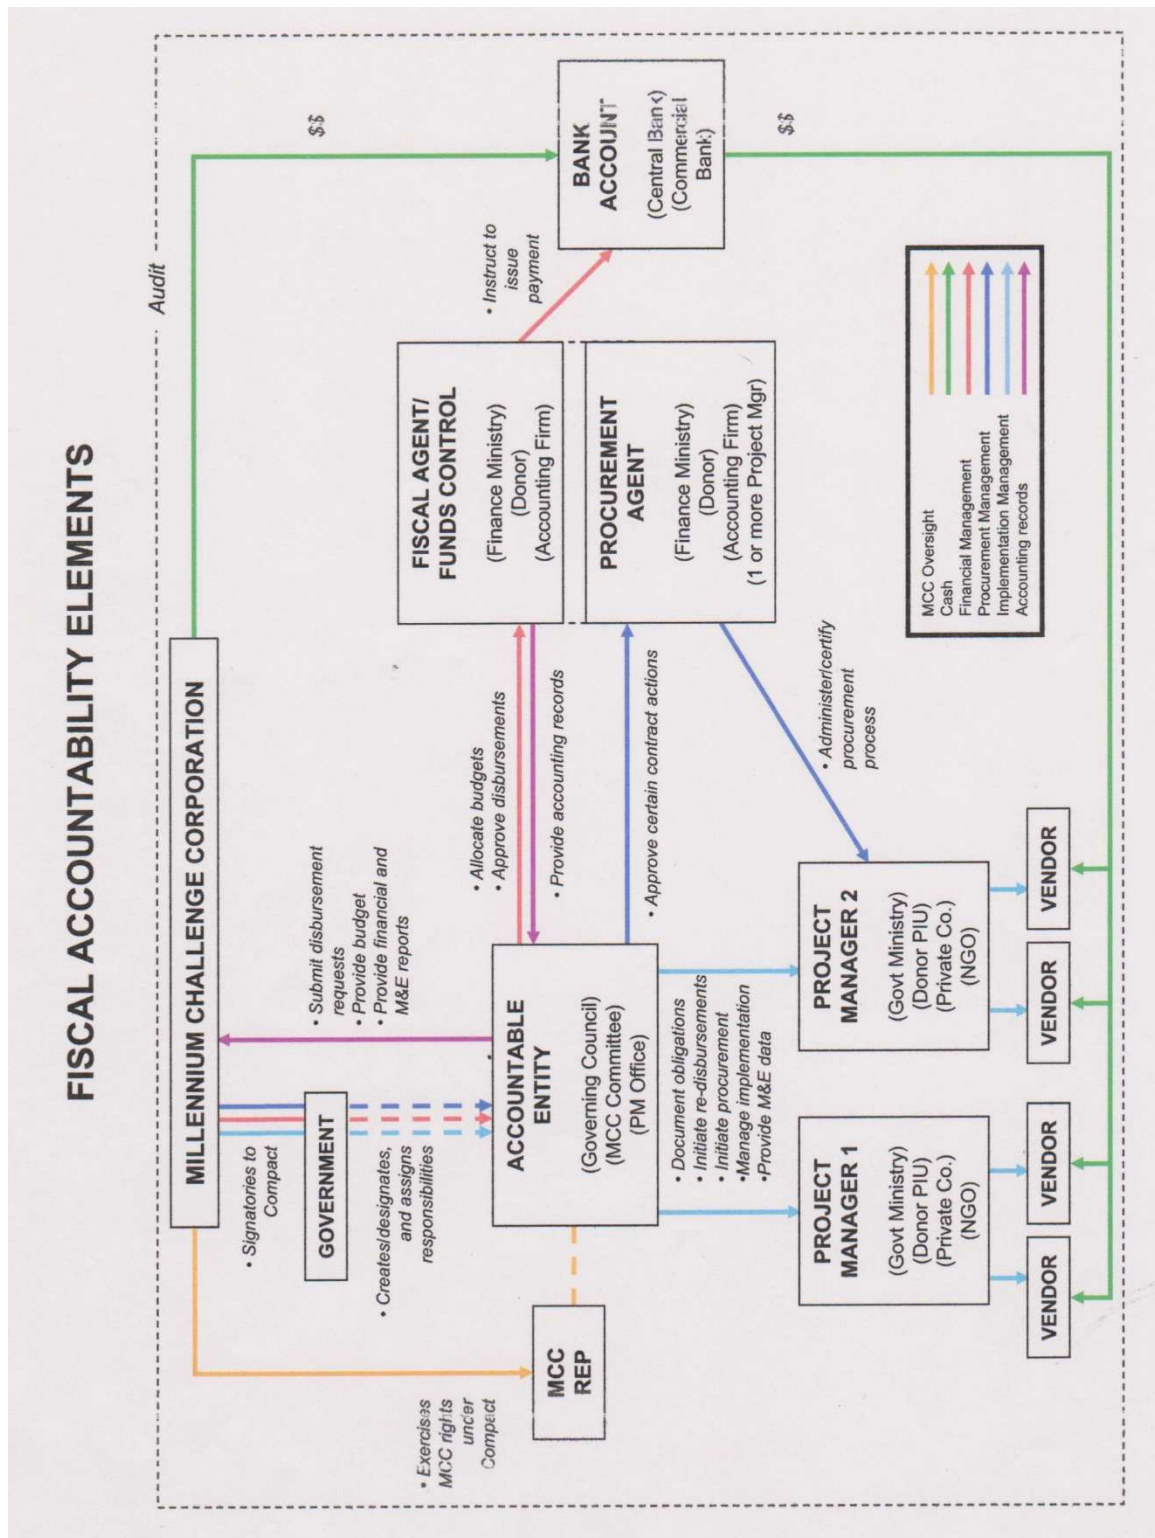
FISCAL ACCOUNTABILITY ELEMENTS

Audit

MILLENNIUM CHALLENGE CORPORATION

$$

BANK ACCOUNT

(Central Bank)
(Commercial Bank)

$$

FISCAL AGENT/ FUNDS CONTROL

(Finance Ministry)
(Donor)
(Accounting Firm)

• Instruct to issue payment

PROCUREMENT AGENT

(Finance Ministry)
(Donor)
(Accounting Firm)
(1 or more Project Mgr)

• Signatories to Compact

GOVERNMENT

• Creates/designates, and assigns responsibilities

• Submit disbursement requests
• Provide budget
• Provide financial and M&E reports

• Allocate budgets
• Approve disbursements

• Provide accounting records

• Approve certain contract actions

• Administer/certify procurement process

ACCOUNTABLE ENTITY

(Governing Council)
(MCC Committee)
(PM Office)

• Document obligations
• Initiate re-disbursements
• Initiate procurement
•Manage implementation
•Provide M&E data

• Exercises MCC rights under Compact

MCC REP

PROJECT MANAGER 1

(Govt Ministry)
(Donor PIU)
(Private Co.)
(NGO)

PROJECT MANAGER 2

(Govt Ministry)
(Donor PIU)
(Private Co.)
(NGO)

VENDOR

VENDOR

VENDOR

VENDOR

VENDOR

MCC Oversight
Cash
Financial Management
Procurement Management
Implementation Management
Accounting records